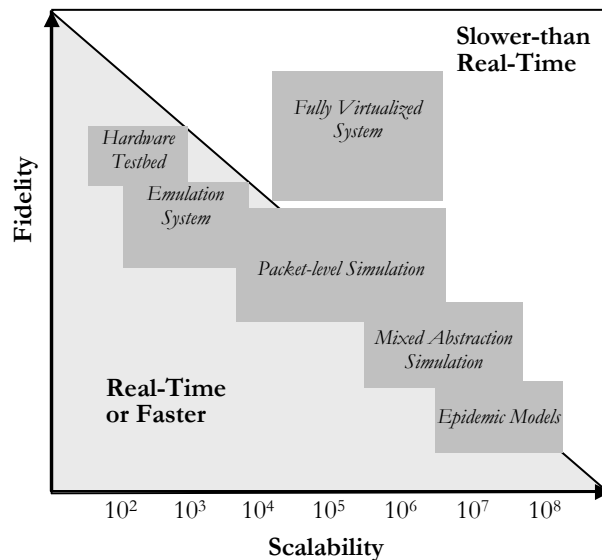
Slower-than Real-Time

Fully Virtualized System

Hardware Testbed

Emulation System

Packet-level Simulation

Mixed Abstraction Simulation

Epidemic Models

Real-Time or Faster

Fidelity

$10^2$ $10^3$ $10^4$ $10^5$ $10^6$ $10^7$ $10^8$

Scalability